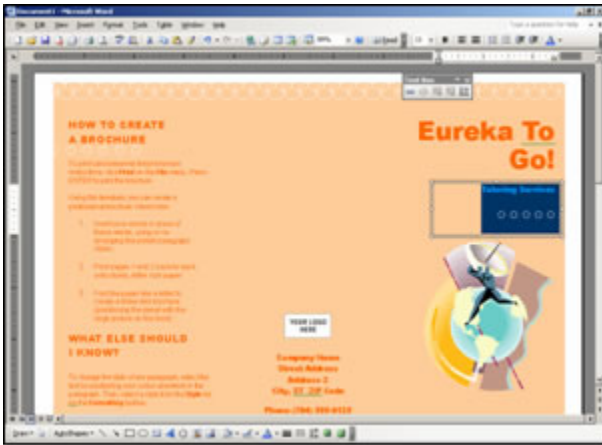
Document1 - Microsoft Word

File Edit View Insert Format Tools Table Window Help

Type a question for help

HOW TO CREATE A BROCHURE

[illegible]

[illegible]

1. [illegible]

2. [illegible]

3. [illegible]

WHAT ELSE SHOULD I KNOW?

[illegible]

Eureka To Go!

Catering Services

YOUR LOGO HERE

Company Name
Street Address
Address 2
City, ST ZIP Code

Phone (206) 555-0123

Draw AutoShapes